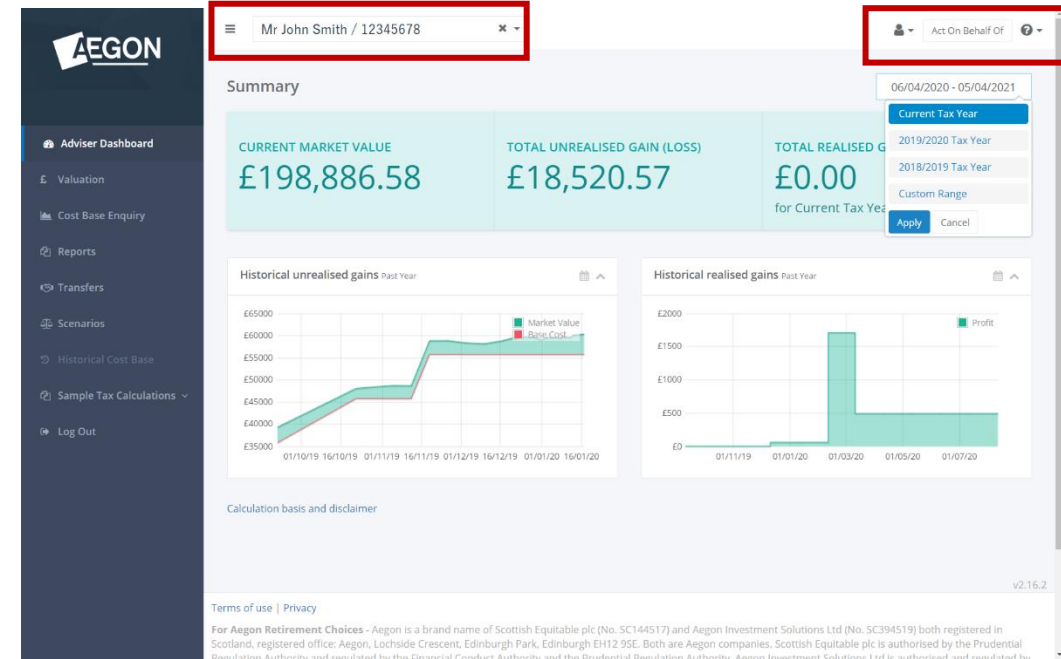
AEGON

Adviser Dashboard
£ Valuation
Cost Base Enquiry
Reports
Transfers
Scenarios
Historical Cost Base
Sample Tax Calculations
Log Out

Mr John Smith / 12345678

Act On Behalf Of

Summary

06/04/2020 - 05/04/2021

Current Tax Year
2019/2020 Tax Year
2018/2019 Tax Year
Custom Range
Apply Cancel

CURRENT MARKET VALUE
£198,886.58

TOTAL UNREALISED GAIN (LOSS)
£18,520.57

TOTAL REALISED G
£0.00
for Current Tax Yea

Historical unrealised gains Past Year

Market Value
Base Cost

£65000
£60000
£55000
£50000
£45000
£40000
£35000

01/10/19 16/10/19 01/11/19 16/11/19 01/12/19 16/12/19 01/01/20 16/01/20

Historical realised gains Past Year

Profit

£2000
£1500
£1000
£500
£0

01/11/19 01/01/20 01/03/20 01/05/20 01/07/20

Calculation basis and disclaimer

v2.16.2

Terms of use | Privacy

For Aegon Retirement Choices - Aegon is a brand name of Scottish Equitable plc (No. SC144517) and Aegon Investment Solutions Ltd (No. SC394519) both registered in Scotland, registered office: Aegon, Lochside Crescent, Edinburgh Park, Edinburgh EH12 9SE. Both are Aegon companies. Scottish Equitable plc is authorised by the Prudential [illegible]